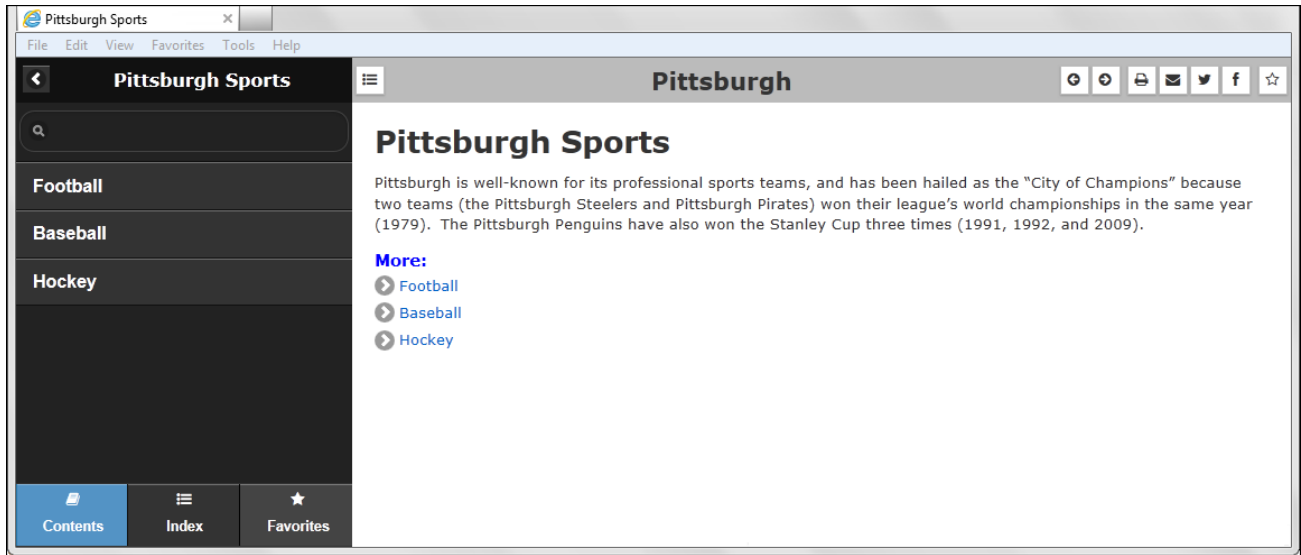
Pittsburgh Sports ×

File Edit View Favorites Tools Help

Pittsburgh Sports

Pittsburgh

Football

Baseball

Hockey

Contents Index Favorites

f

Pittsburgh Sports

Pittsburgh is well-known for its professional sports teams, and has been hailed as the "City of Champions" because two teams (the Pittsburgh Steelers and Pittsburgh Pirates) won their league's world championships in the same year (1979). The Pittsburgh Penguins have also won the Stanley Cup three times (1991, 1992, and 2009).

More:

Football

Baseball

Hockey